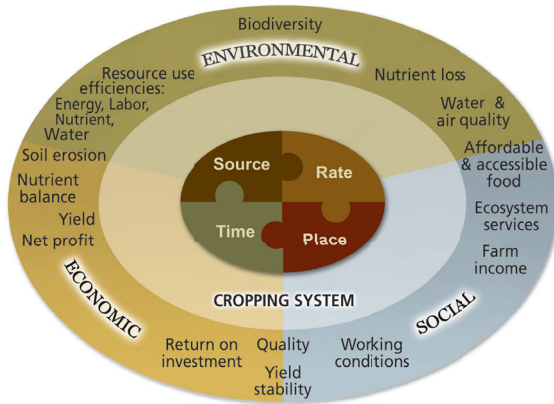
Biodiversity

ENVIRONMENTAL

Resource use efficiencies: Energy, Labor, Nutrient, Water

Nutrient loss

Water & air quality

Soil erosion

Nutrient balance

Yield

Net profit

Source

Rate

Time

Place

Affordable & accessible food

Ecosystem services

Farm income

CROPPING SYSTEM

ECONOMIC

SOCIAL

Return on investment

Quality

Yield stability

Working conditions